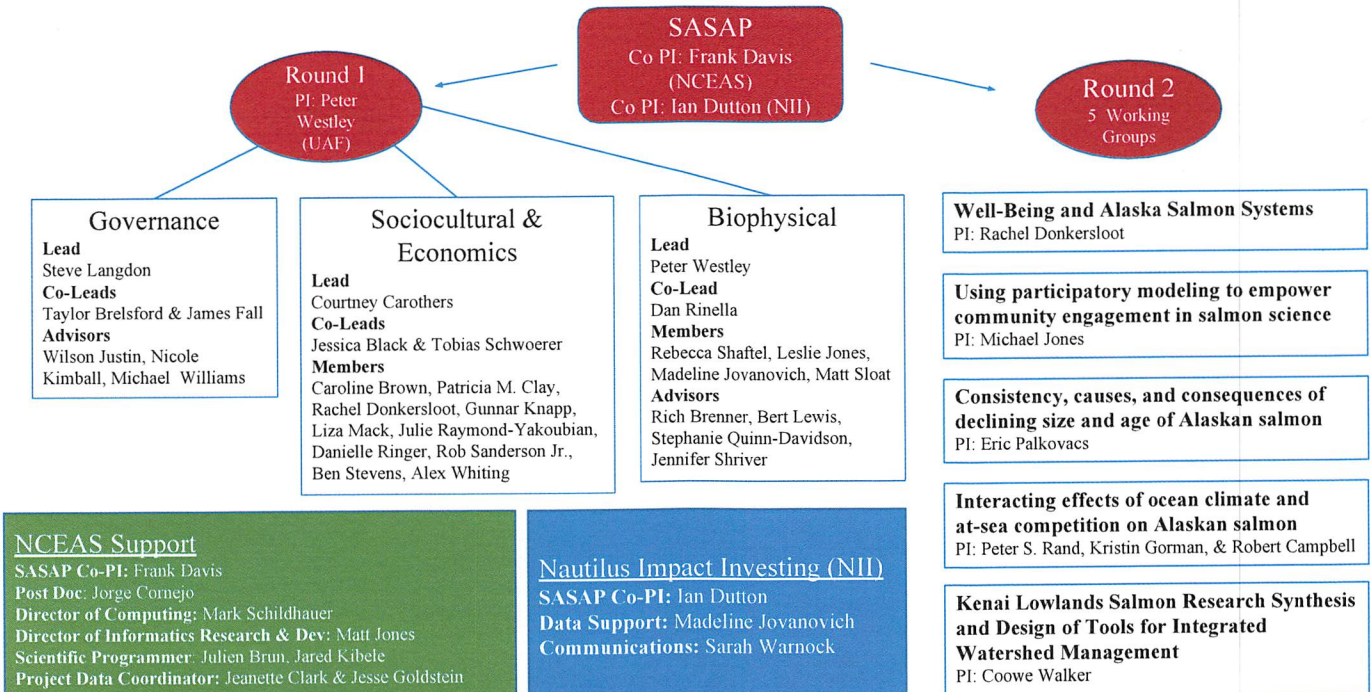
SASAP
Co PI: Frank Davis (NCEAS)
Co PI: Ian Dutton (NII)

Round 1
PI: Peter Westley (UAF)

Round 2
5 Working Groups

Governance
Lead
Steve Langdon
Co-Leads
Taylor Brelsford & James Fall
Advisors
Wilson Justin, Nicole Kimball, Michael Williams

Sociocultural & Economics
Lead
Courtney Carothers
Co-Leads
Jessica Black & Tobias Schwoerer
Members
Caroline Brown, Patricia M. Clay, Rachel Donkersloot, Gunnar Knapp, Liza Mack, Julie Raymond-Yakoubian, Danielle Ringer, Rob Sanderson Jr., Ben Stevens, Alex Whiting

Biophysical
Lead
Peter Westley
Co-Lead
Dan Rinella
Members
Rebecca Shaftel, Leslie Jones, Madeline Jovanovich, Matt Sloat
Advisors
Rich Brenner, Bert Lewis, Stephanie Quinn-Davidson, Jennifer Shriver

Well-Being and Alaska Salmon Systems
PI: Rachel Donkersloot

Using participatory modeling to empower community engagement in salmon science
PI: Michael Jones

Consistency, causes, and consequences of declining size and age of Alaskan salmon
PI: Eric Palkovacs

Interacting effects of ocean climate and at-sea competition on Alaskan salmon
PI: Peter S. Rand, Kristin Gorman, & Robert Campbell

Kenai Lowlands Salmon Research Synthesis and Design of Tools for Integrated Watershed Management
PI: Coowe Walker

NCEAS Support
SASAP Co-PI: Frank Davis
Post Doc: Jorge Cornejo
Director of Computing: Mark Schildhauer
Director of Informatics Research & Dev: Matt Jones
Scientific Programmer: Julien Brun, Jared Kibele
Project Data Coordinator: Jeanette Clark & Jesse Goldstein

Nautilus Impact Investing (NII)
SASAP Co-PI: Ian Dutton
Data Support: Madeline Jovanovich
Communications: Sarah Warnock